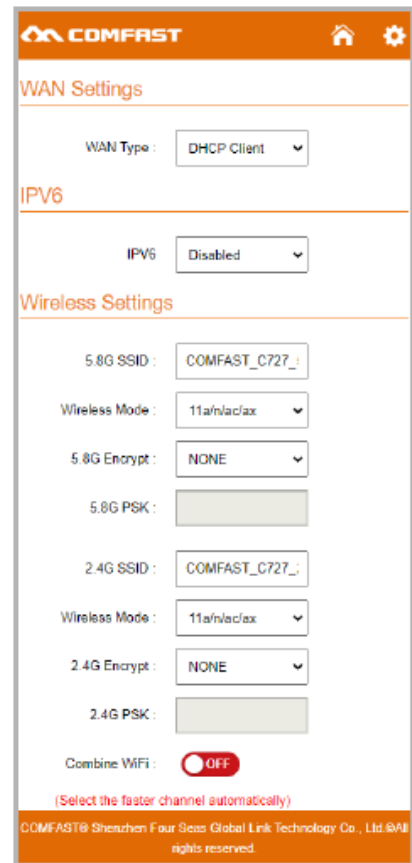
COMFAST

WAN Settings

WAN Type : DHCP Client

IPV6

IPV6 Disabled

Wireless Settings

5.8G SSID : COMFAST_C727_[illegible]

Wireless Mode : 11a/n/ac/ax

5.8G Encrypt : NONE

5.8G PSK :

2.4G SSID : COMFAST_C727_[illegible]

Wireless Mode : 11a/n/ac/ax

2.4G Encrypt : NONE

2.4G PSK :

Combine WiFi : OFF

(Select the faster channel automatically)

COMFAST® Shenzhen Four Seas Global Link Technology Co., Ltd.©All rights reserved.